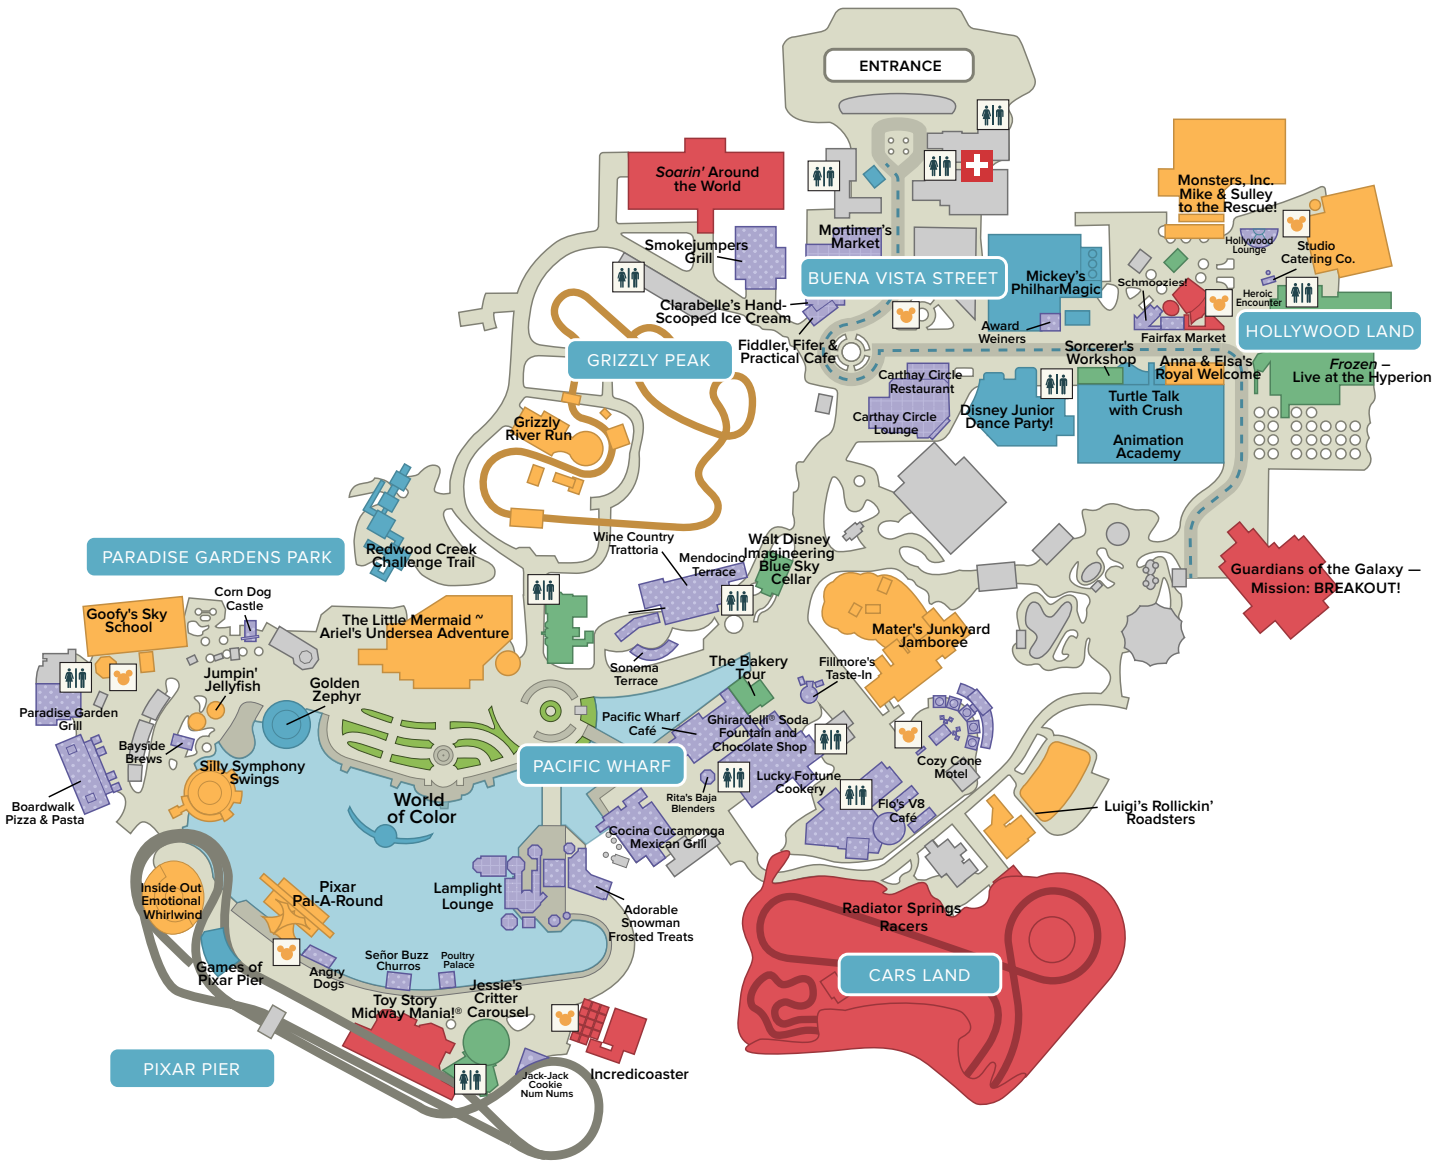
ENTRANCE

Soarin' Around the World

Smokejumpers Grill

Mortimer's Market

BUENA VISTA STREET

Monsters, Inc. Mike & Sulley to the Rescue!

Hollywood Lounge

Studio Catering Co.

Mickey's PhilharMagic

Schmoozies!

Heroic Encounter

Clarabelle's Hand-Scooped Ice Cream

GRIZZLY PEAK

Fiddler, Fifer & Practical Cafe

Award Weiners

Fairfax Market

HOLLYWOOD LAND

Sorcerer's Workshop

Anna & Elsa's Royal Welcome

Frozen – Live at the Hyperion

Carthay Circle Restaurant

Grizzly River Run

Carthay Circle Lounge

Disney Junior Dance Party!

Turtle Talk with Crush

Animation Academy

Wine Country Trattoria

Walt Disney Imagineering Blue Sky Cellar

Mendocino Terrace

PARADISE GARDENS PARK

Redwood Creek Challenge Trail

Guardians of the Galaxy – Mission: BREAKOUT!

Corn Dog Castle

Goofy's Sky School

The Little Mermaid ~ Ariel's Undersea Adventure

Mater's Junkyard Jamboree

Sonoma Terrace

The Bakery Tour

Fillmore's Taste-In

Jumpin' Jellyfish

Golden Zephyr

Paradise Garden Grill

Pacific Wharf Café

Ghirardelli® Soda Fountain and Chocolate Shop

Bayside Brews

PACIFIC WHARF

Silly Symphony Swings

Lucky Fortune Cookery

Cozy Cone Motel

Rita's Baja Blenders

Boardwalk Pizza & Pasta

World of Color

Flo's V8 Café

Luigi's Rollickin' Roadsters

Cocina Cucamonga Mexican Grill

Inside Out Emotional Whirlwind

Pixar Pal-A-Round

Lamplight Lounge

Adorable Snowman Frosted Treats

Radiator Springs Racers

Games of Pixar Pier

Señor Buzz Churros

Poultry Palace

CARS LAND

Angry Dogs

Jessie's Critter Carousel

Toy Story Midway Mania!®

PIXAR PIER

Incredicoaster

Jack-Jack Cookie Num Nums